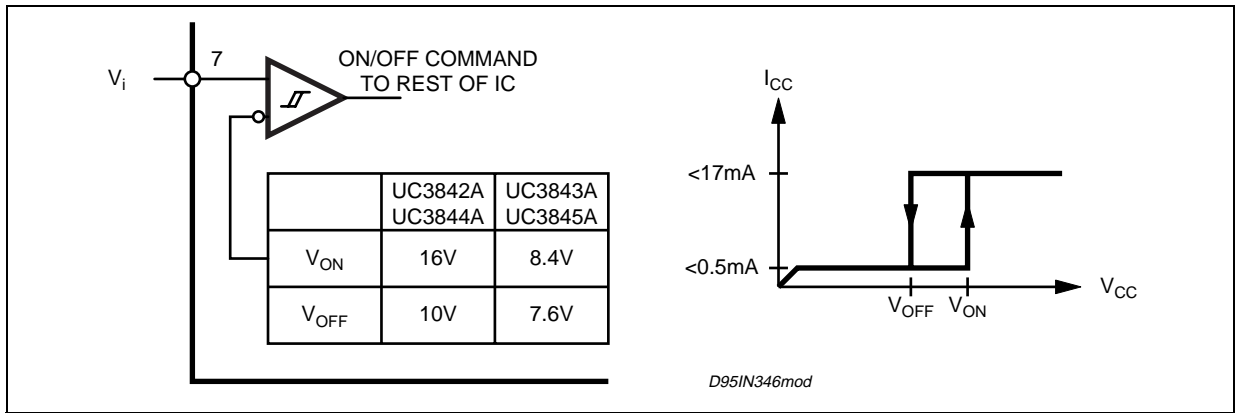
$V_i$

7

ON/OFF COMMAND TO REST OF IC

| | UC3842A UC3844A | UC3843A UC3845A |
|---|---|---|
| $V_{ON}$ | 16V | 8.4V |
| $V_{OFF}$ | 10V | 7.6V |

$I_{CC}$

<17mA

<0.5mA

$V_{OFF}$ $V_{ON}$

$V_{CC}$

D95IN346mod